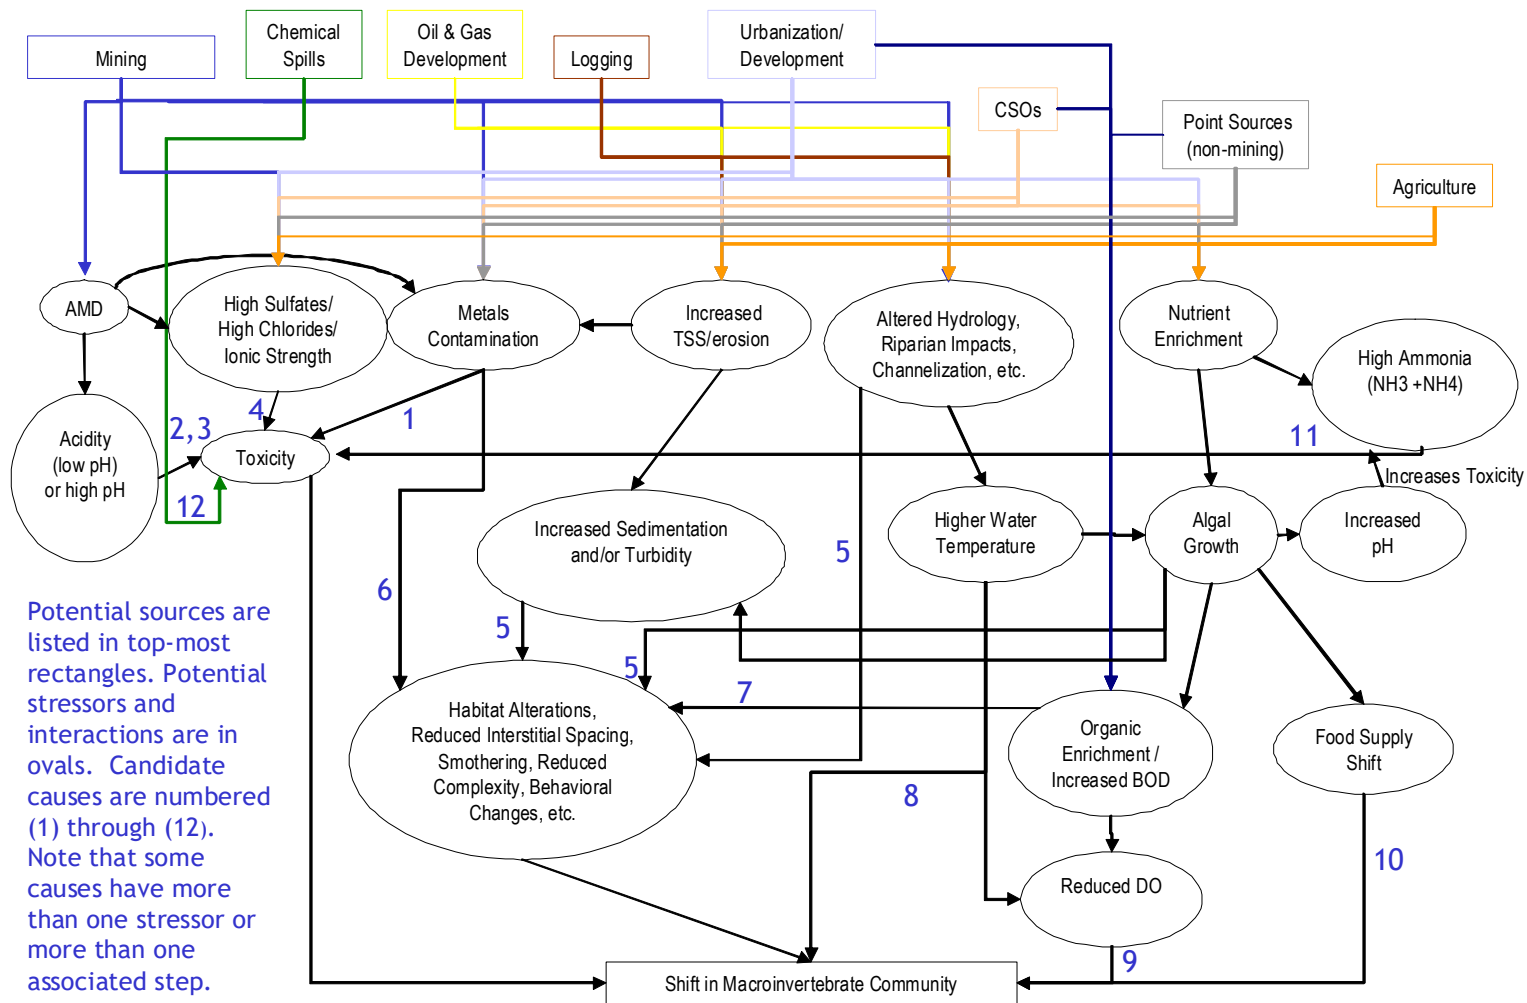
Mining

Chemical Spills

Oil & Gas Development

Logging

Urbanization/ Development

CSOs

Point Sources (non-mining)

Agriculture

AMD

High Sulfates/ High Chlorides/ Ionic Strength

Metals Contamination

Increased TSS/erosion

Altered Hydrology, Riparian Impacts, Channelization, etc.

Nutrient Enrichment

High Ammonia (NH3 +NH4)

Acidity (low pH) or high pH

4

2,3

Toxicity

1

11

Increases Toxicity

12

Increased Sedimentation and/or Turbidity

5

Higher Water Temperature

Algal Growth

Increased pH

6

5

5

7

Habitat Alterations, Reduced Interstitial Spacing, Smothering, Reduced Complexity, Behavioral Changes, etc.

Organic Enrichment / Increased BOD

Food Supply Shift

8

10

Reduced DO

9

Shift in Macroinvertebrate Community

Potential sources are listed in top-most rectangles. Potential stressors and interactions are in ovals. Candidate causes are numbered (1) through (12). Note that some causes have more than one stressor or more than one associated step.